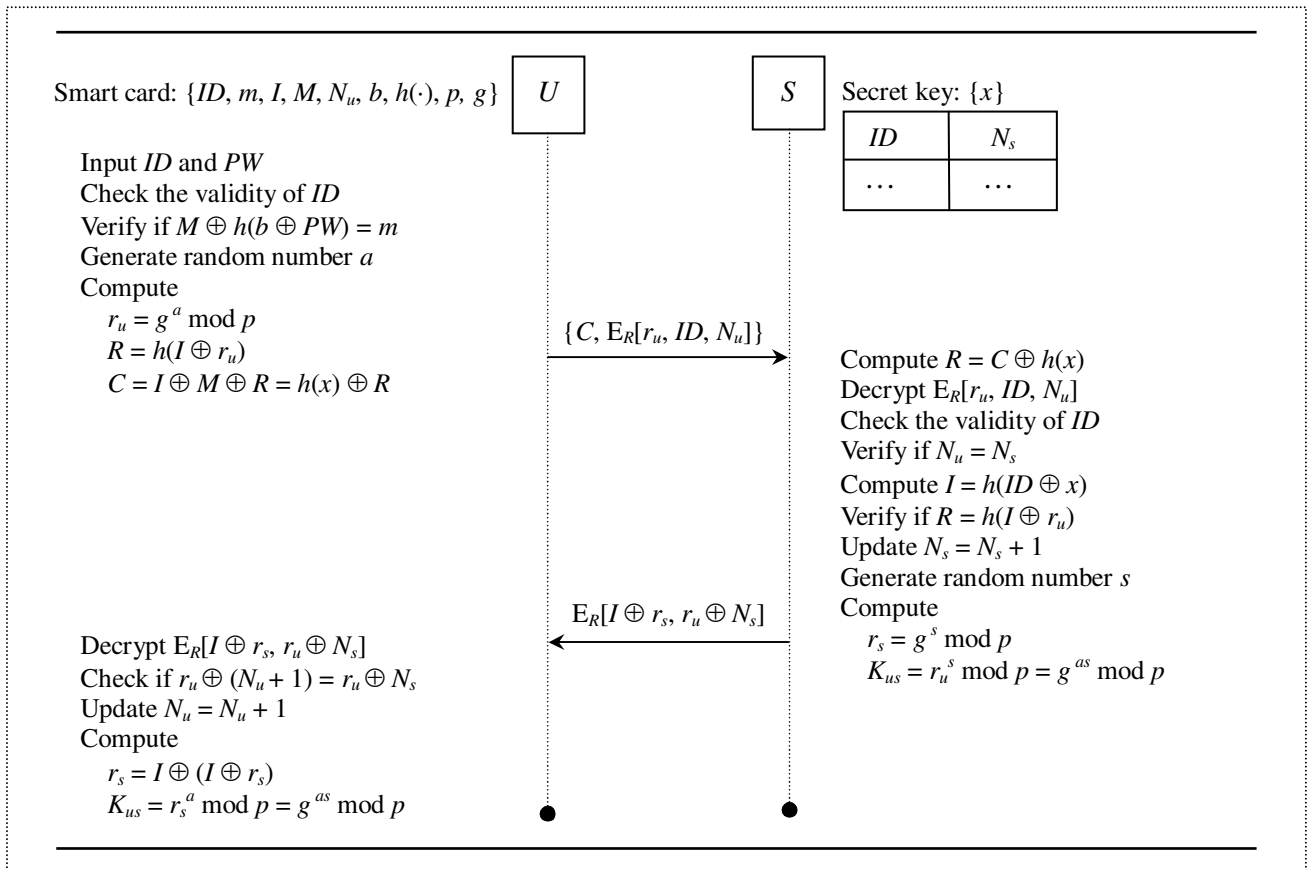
Smart card: $\{ID, m, I, M, N_u, b, h(\cdot), p, g\}$

$U$

$S$

Secret key: $\{x\}$

| $ID$ | $N_s$ |
|---|---|
| … | … |

Input $ID$ and $PW$
Check the validity of $ID$
Verify if $M \oplus h(b \oplus PW) = m$
Generate random number $a$
Compute
$r_u = g^a \bmod p$
$R = h(I \oplus r_u)$
$C = I \oplus M \oplus R = h(x) \oplus R$

$\{C, E_R[r_u, ID, N_u]\}$

Compute $R = C \oplus h(x)$
Decrypt $E_R[r_u, ID, N_u]$
Check the validity of $ID$
Verify if $N_u = N_s$
Compute $I = h(ID \oplus x)$
Verify if $R = h(I \oplus r_u)$
Update $N_s = N_s + 1$
Generate random number $s$
Compute
$r_s = g^s \bmod p$
$K_{us} = r_u^s \bmod p = g^{as} \bmod p$

$E_R[I \oplus r_s, r_u \oplus N_s]$

Decrypt $E_R[I \oplus r_s, r_u \oplus N_s]$
Check if $r_u \oplus (N_u + 1) = r_u \oplus N_s$
Update $N_u = N_u + 1$
Compute
$r_s = I \oplus (I \oplus r_s)$
$K_{us} = r_s^a \bmod p = g^{as} \bmod p$